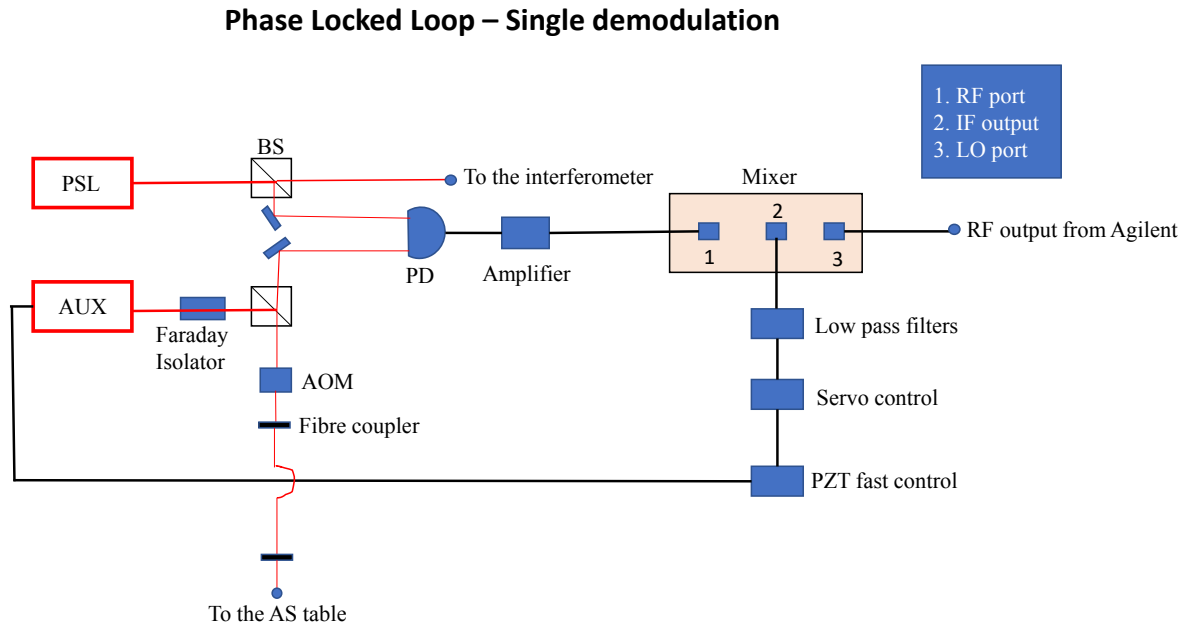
Phase Locked Loop – Single demodulation

1. RF port
2. IF output
3. LO port

BS

PSL

To the interferometer

Mixer

1

2

3

RF output from Agilent

PD

Amplifier

AUX

Faraday Isolator

Low pass filters

AOM

Servo control

Fibre coupler

PZT fast control

To the AS table